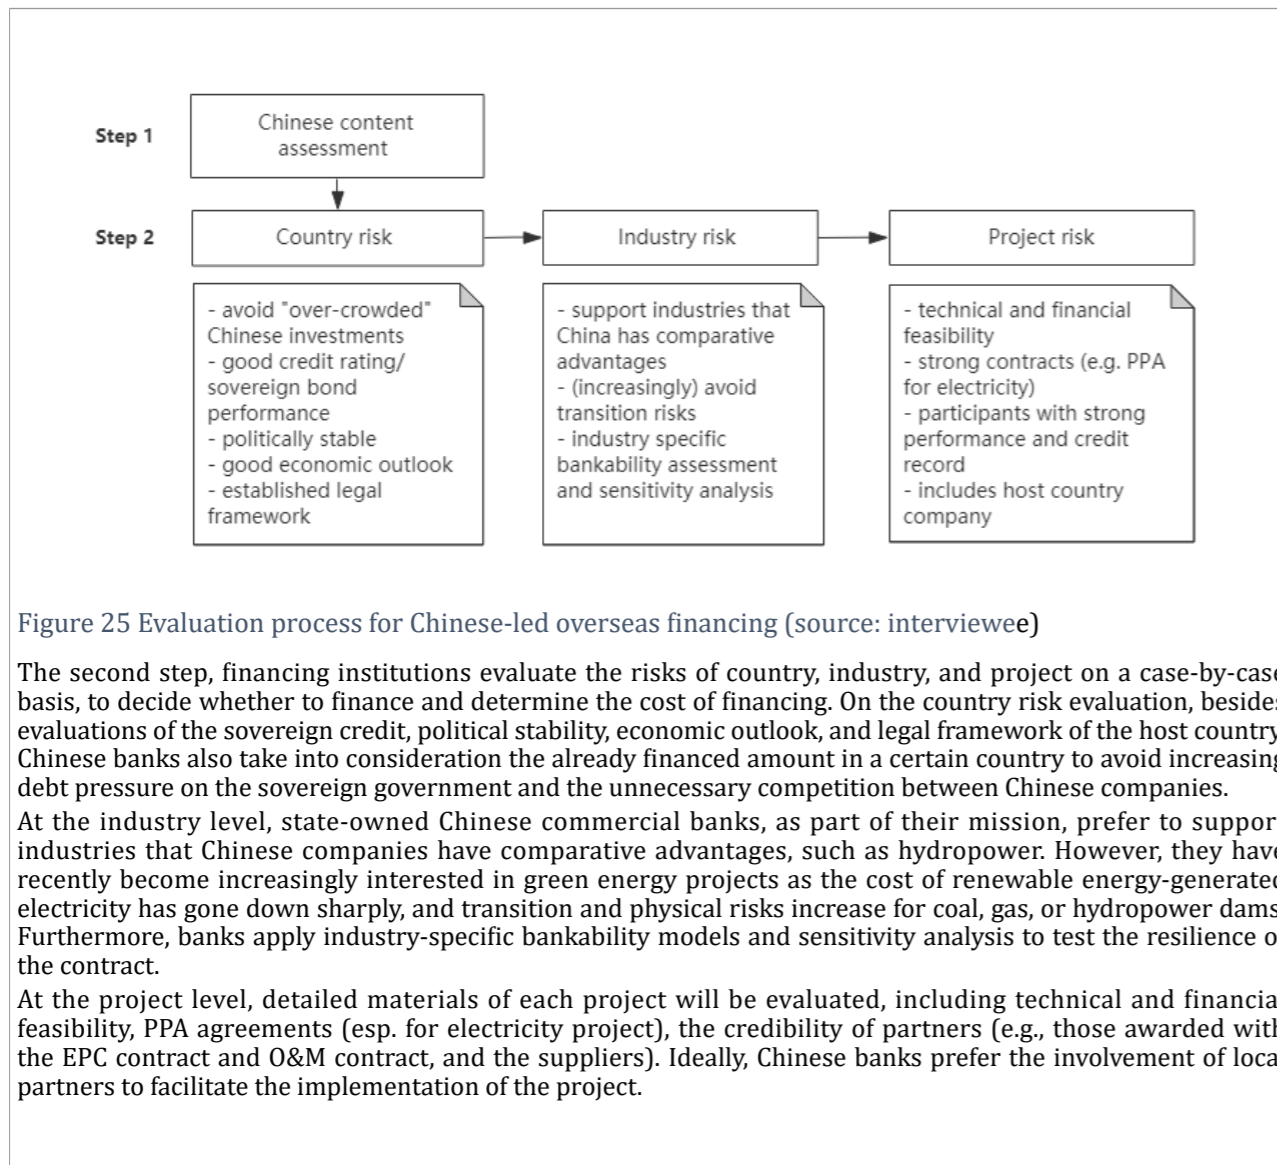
Step 1

Chinese content assessment

Step 2

Country risk

Industry risk

Project risk

- avoid "over-crowded" Chinese investments
- good credit rating/ sovereign bond performance
- politically stable
- good economic outlook
- established legal framework

- support industries that China has comparative advantages
- (increasingly) avoid transition risks
- industry specific bankability assessment and sensitivity analysis

- technical and financial feasibility
- strong contracts (e.g. PPA for electricity)
- participants with strong performance and credit record
- includes host country company

Figure 25 Evaluation process for Chinese-led overseas financing (source: interviewee)

The second step, financing institutions evaluate the risks of country, industry, and project on a case-by-cas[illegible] basis, to decide whether to finance and determine the cost of financing. On the country risk evaluation, beside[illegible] evaluations of the sovereign credit, political stability, economic outlook, and legal framework of the host countr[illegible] Chinese banks also take into consideration the already financed amount in a certain country to avoid increasin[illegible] debt pressure on the sovereign government and the unnecessary competition between Chinese companies.

At the industry level, state-owned Chinese commercial banks, as part of their mission, prefer to suppor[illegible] industries that Chinese companies have comparative advantages, such as hydropower. However, they hav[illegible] recently become increasingly interested in green energy projects as the cost of renewable energy-generate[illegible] electricity has gone down sharply, and transition and physical risks increase for coal, gas, or hydropower dam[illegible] Furthermore, banks apply industry-specific bankability models and sensitivity analysis to test the resilience o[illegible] the contract.

At the project level, detailed materials of each project will be evaluated, including technical and financia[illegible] feasibility, PPA agreements (esp. for electricity project), the credibility of partners (e.g., those awarded wit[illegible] the EPC contract and O&M contract, and the suppliers). Ideally, Chinese banks prefer the involvement of loca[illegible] partners to facilitate the implementation of the project.